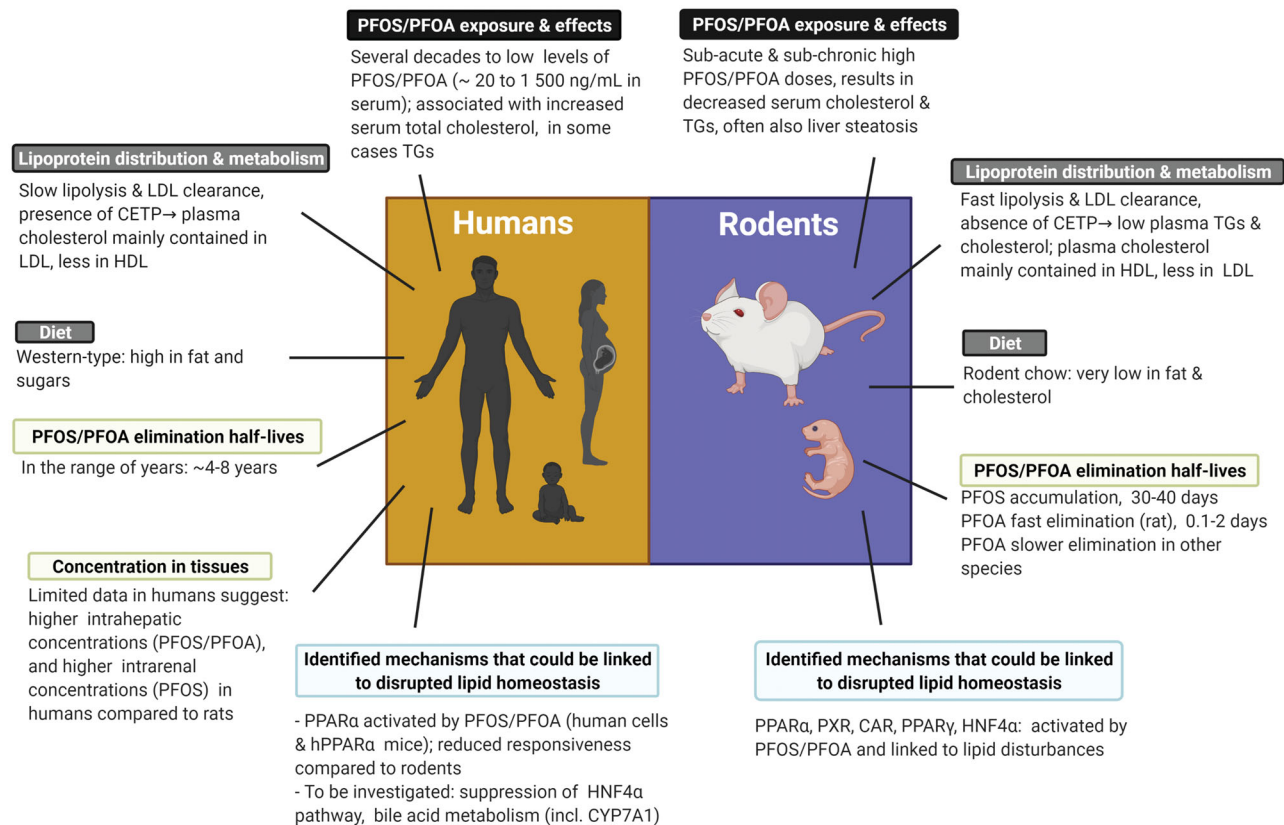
PFOS/PFOA exposure & effects

Several decades to low levels of PFOS/PFOA (~ 20 to 1 500 ng/mL in serum); associated with increased serum total cholesterol, in some cases TGs

PFOS/PFOA exposure & effects

Sub-acute & sub-chronic high PFOS/PFOA doses, results in decreased serum cholesterol & TGs, often also liver steatosis

Lipoprotein distribution & metabolism

Slow lipolysis & LDL clearance, presence of CETP→ plasma cholesterol mainly contained in LDL, less in HDL

Humans

Rodents

Lipoprotein distribution & metabolism

Fast lipolysis & LDL clearance, absence of CETP→ low plasma TGs & cholesterol; plasma cholesterol mainly contained in HDL, less in LDL

Diet

Western-type: high in fat and sugars

Diet

Rodent chow: very low in fat & cholesterol

PFOS/PFOA elimination half-lives

In the range of years: ~4-8 years

PFOS/PFOA elimination half-lives

PFOS accumulation, 30-40 days
PFOA fast elimination (rat), 0.1-2 days
PFOA slower elimination in other species

Concentration in tissues

Limited data in humans suggest: higher intrahepatic concentrations (PFOS/PFOA), and higher intrarenal concentrations (PFOS) in humans compared to rats

Identified mechanisms that could be linked to disrupted lipid homeostasis

- PPARα activated by PFOS/PFOA (human cells & hPPARα mice); reduced responsiveness compared to rodents
- To be investigated: suppression of HNF4α pathway, bile acid metabolism (incl. CYP7A1)

Identified mechanisms that could be linked to disrupted lipid homeostasis

PPARα, PXR, CAR, PPARγ, HNF4α: activated by PFOS/PFOA and linked to lipid disturbances